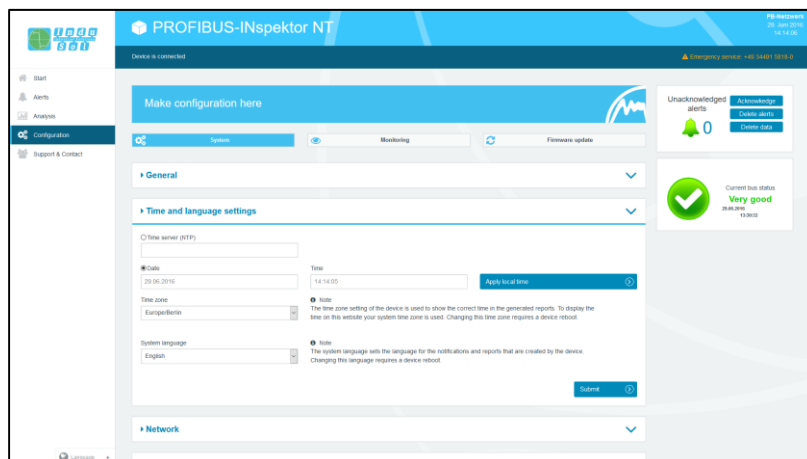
PROFIBUS-INspektor NT

PB-Netzwerk
29. Juni 2016
14:14:06

Device is connected

Emergency service: +49 34491 5818-0

Start
Alerts
Analysis
Configuration
Support & Contact

Make configuration here

System
Monitoring
Firmware update

Unacknowledged alerts
0
Acknowledge
Delete alerts
Delete data

Current bus status
Very good
29.06.2016
13:30:02

General

Time and language settings

Time server (NTP)

Date
29.06.2016

Time
14:14:05

Apply local time

Time zone
Europe/Berlin

Note
The time zone setting of the device is used to show the correct time in the generated reports. To display the time on this website your system time zone is used. Changing this time zone requires a device reboot.

System language
English

Note
The system language sets the language for the notifications and reports that are created by the device. Changing this language requires a device reboot.

Submit

Network

Language